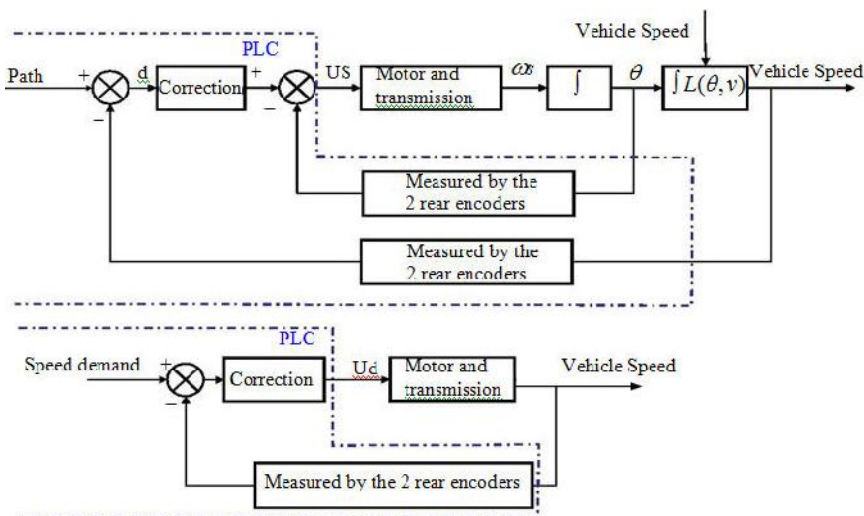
Vehicle Speed

PLC

Path + d Correction + US Motor and transmission $\omega s$ $\int$ $\theta$ $\int L(\theta, v)$ Vehicle Speed

−

−

Measured by the 2 rear encoders

Measured by the 2 rear encoders

PLC

Speed demand + Correction Ud Motor and transmission Vehicle Speed

−

Measured by the 2 rear encoders